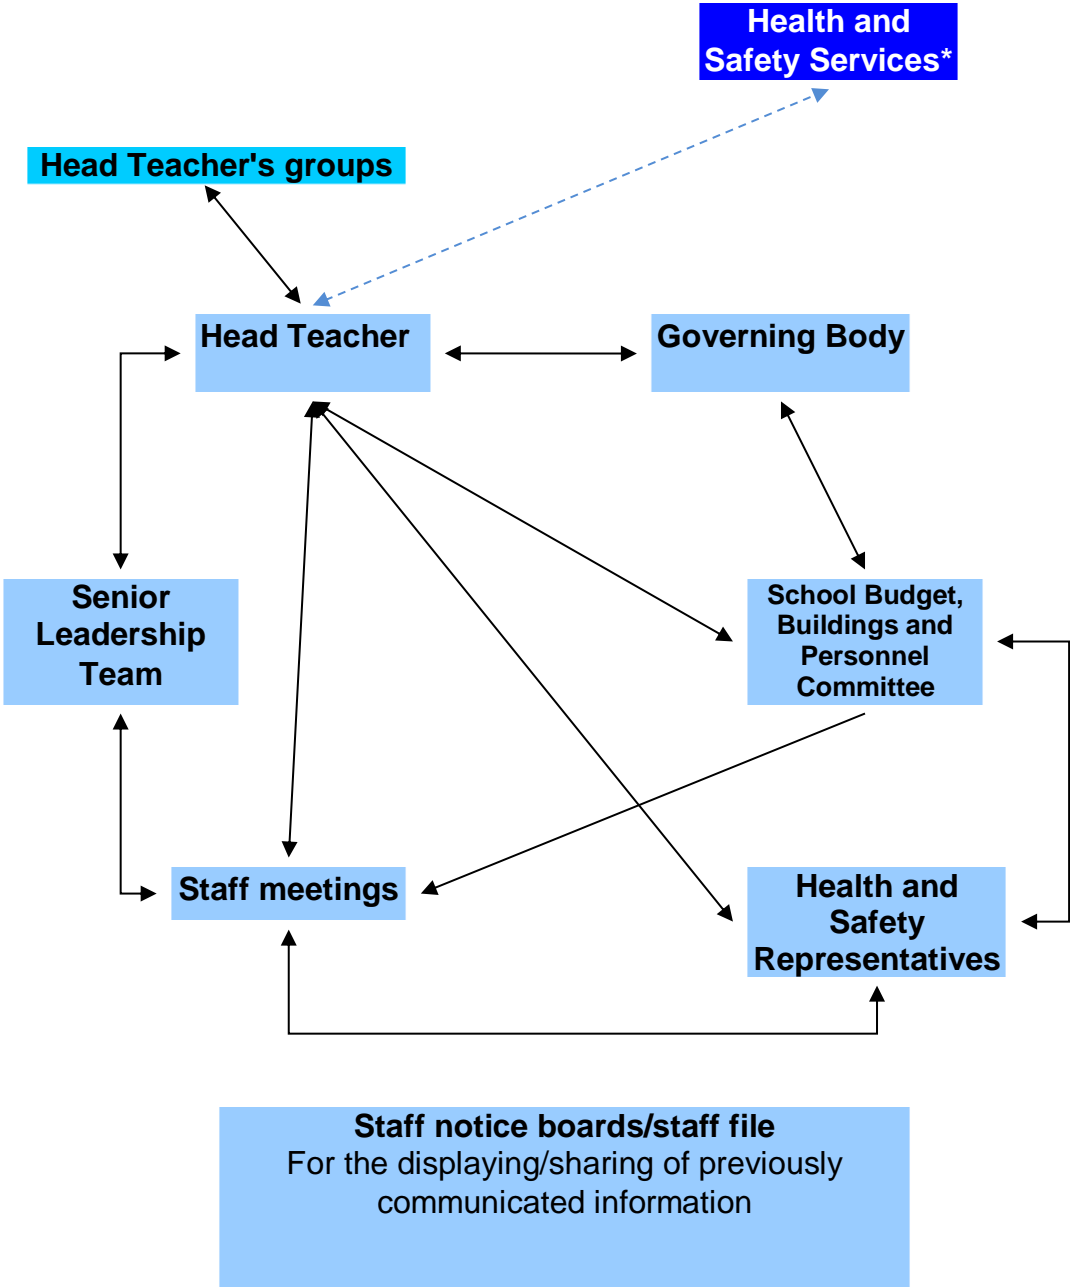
Health and Safety Services*

Head Teacher's groups

Head Teacher

Governing Body

Senior Leadership Team

School Budget, Buildings and Personnel Committee

Staff meetings

Health and Safety Representatives

**Staff notice boards/staff file**
For the displaying/sharing of previously communicated information